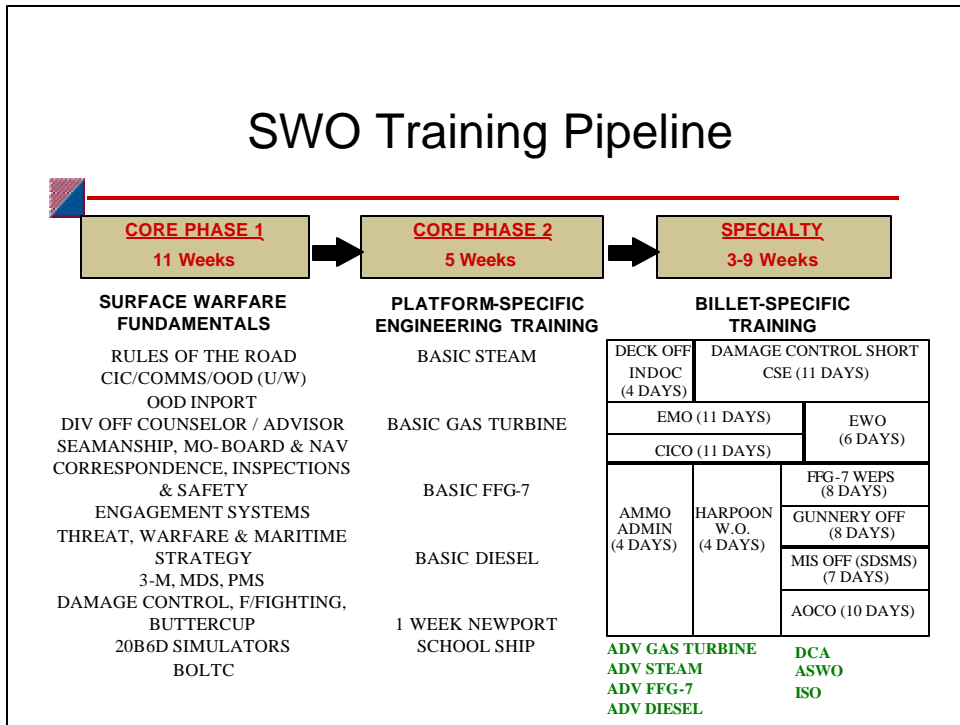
SWO Training Pipeline

CORE PHASE 1
11 Weeks

CORE PHASE 2
5 Weeks

SPECIALTY
3-9 Weeks

SURFACE WARFARE FUNDAMENTALS

RULES OF THE ROAD
CIC/COMMS/OOD (U/W)
OOD INPORT
DIV OFF COUNSELOR / ADVISOR
SEAMANSHIP, MO-BOARD & NAV
CORRESPONDENCE, INSPECTIONS & SAFETY
ENGAGEMENT SYSTEMS
THREAT, WARFARE & MARITIME STRATEGY
3-M, MDS, PMS
DAMAGE CONTROL, F/FIGHTING, BUTTERCUP
20B6D SIMULATORS
BOLTC

PLATFORM-SPECIFIC ENGINEERING TRAINING

BASIC STEAM
BASIC GAS TURBINE
BASIC FFG-7
BASIC DIESEL
1 WEEK NEWPORT SCHOOL SHIP

BILLET-SPECIFIC TRAINING

DECK OFF INDOC (4 DAYS)
DAMAGE CONTROL SHORT CSE (11 DAYS)
EMO (11 DAYS)
EWO (6 DAYS)
CICO (11 DAYS)
AMMO ADMIN (4 DAYS)
HARPOON W.O. (4 DAYS)
FFG-7 WEPS (8 DAYS)
GUNNERY OFF (8 DAYS)
MIS OFF (SDSMS) (7 DAYS)
AOCO (10 DAYS)

ADV GAS TURBINE
ADV STEAM
ADV FFG-7
ADV DIESEL

DCA
ASWO
ISO